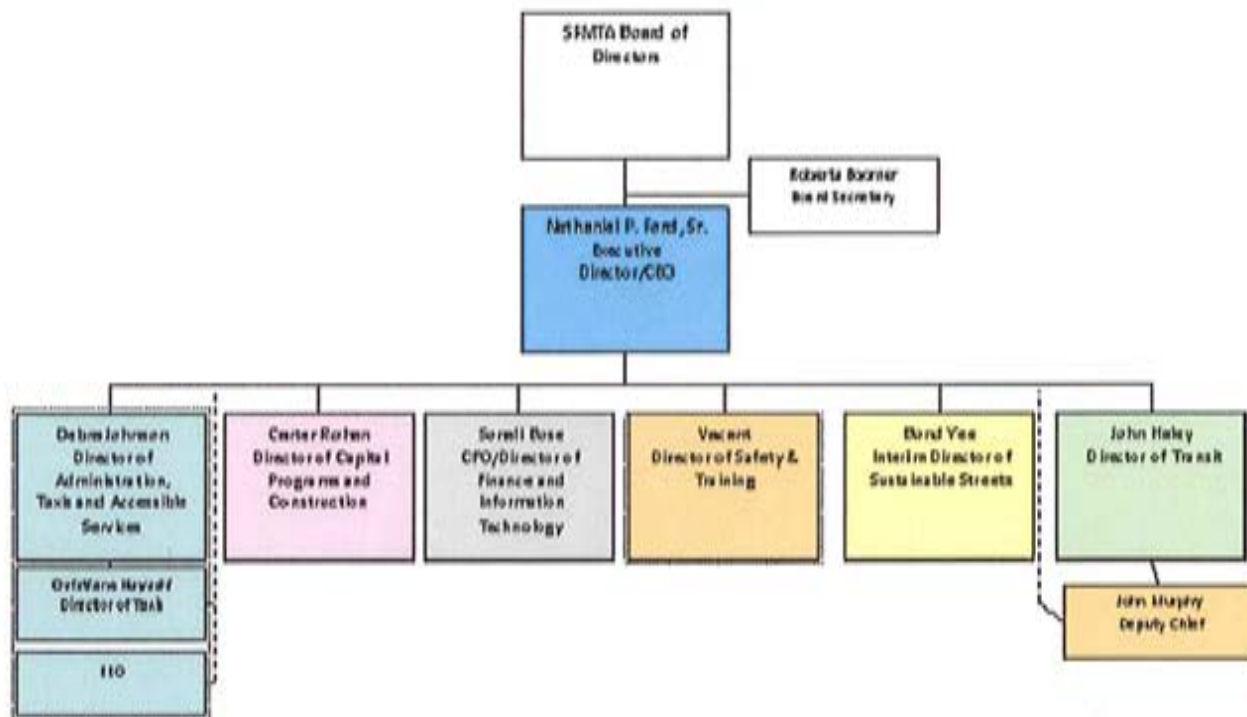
SFMTA Board of Directors

Roberta Boomer
Board Secretary

Nathaniel P. Ford, Sr.
Executive Director/CEO

Debra Johnson
Director of Administration, Taxis and Accessible Services

Christiane Hayashi
Director of Taxis

TBD

Carter Rohan
Director of Capital Programs and Construction

Sonali Bose
CFO/Director of Finance and Information Technology

Vacant
Director of Safety & Training

Bond Yee
Interim Director of Sustainable Streets

John Haley
Director of Transit

John Murphy
Deputy Chief